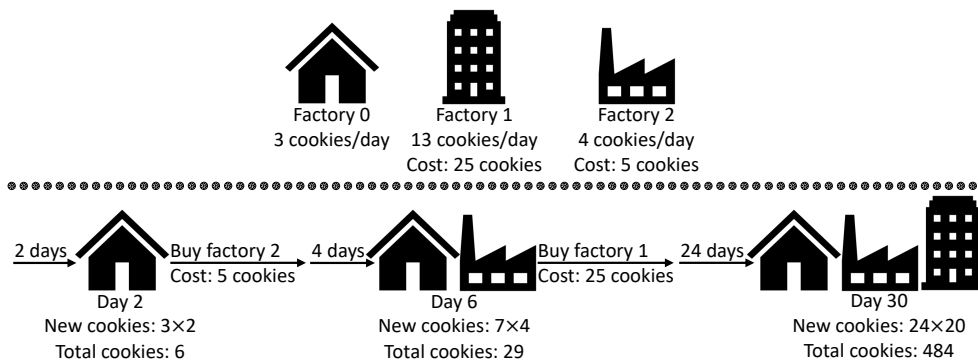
Factory 0
3 cookies/day

Factory 1
13 cookies/day
Cost: 25 cookies

Factory 2
4 cookies/day
Cost: 5 cookies

2 days

Day 2
New cookies: $3\times2$
Total cookies: 6

Buy factory 2
Cost: 5 cookies

4 days

Day 6
New cookies: $7\times4$
Total cookies: 29

Buy factory 1
Cost: 25 cookies

24 days

Day 30
New cookies: $24\times20$
Total cookies: 484